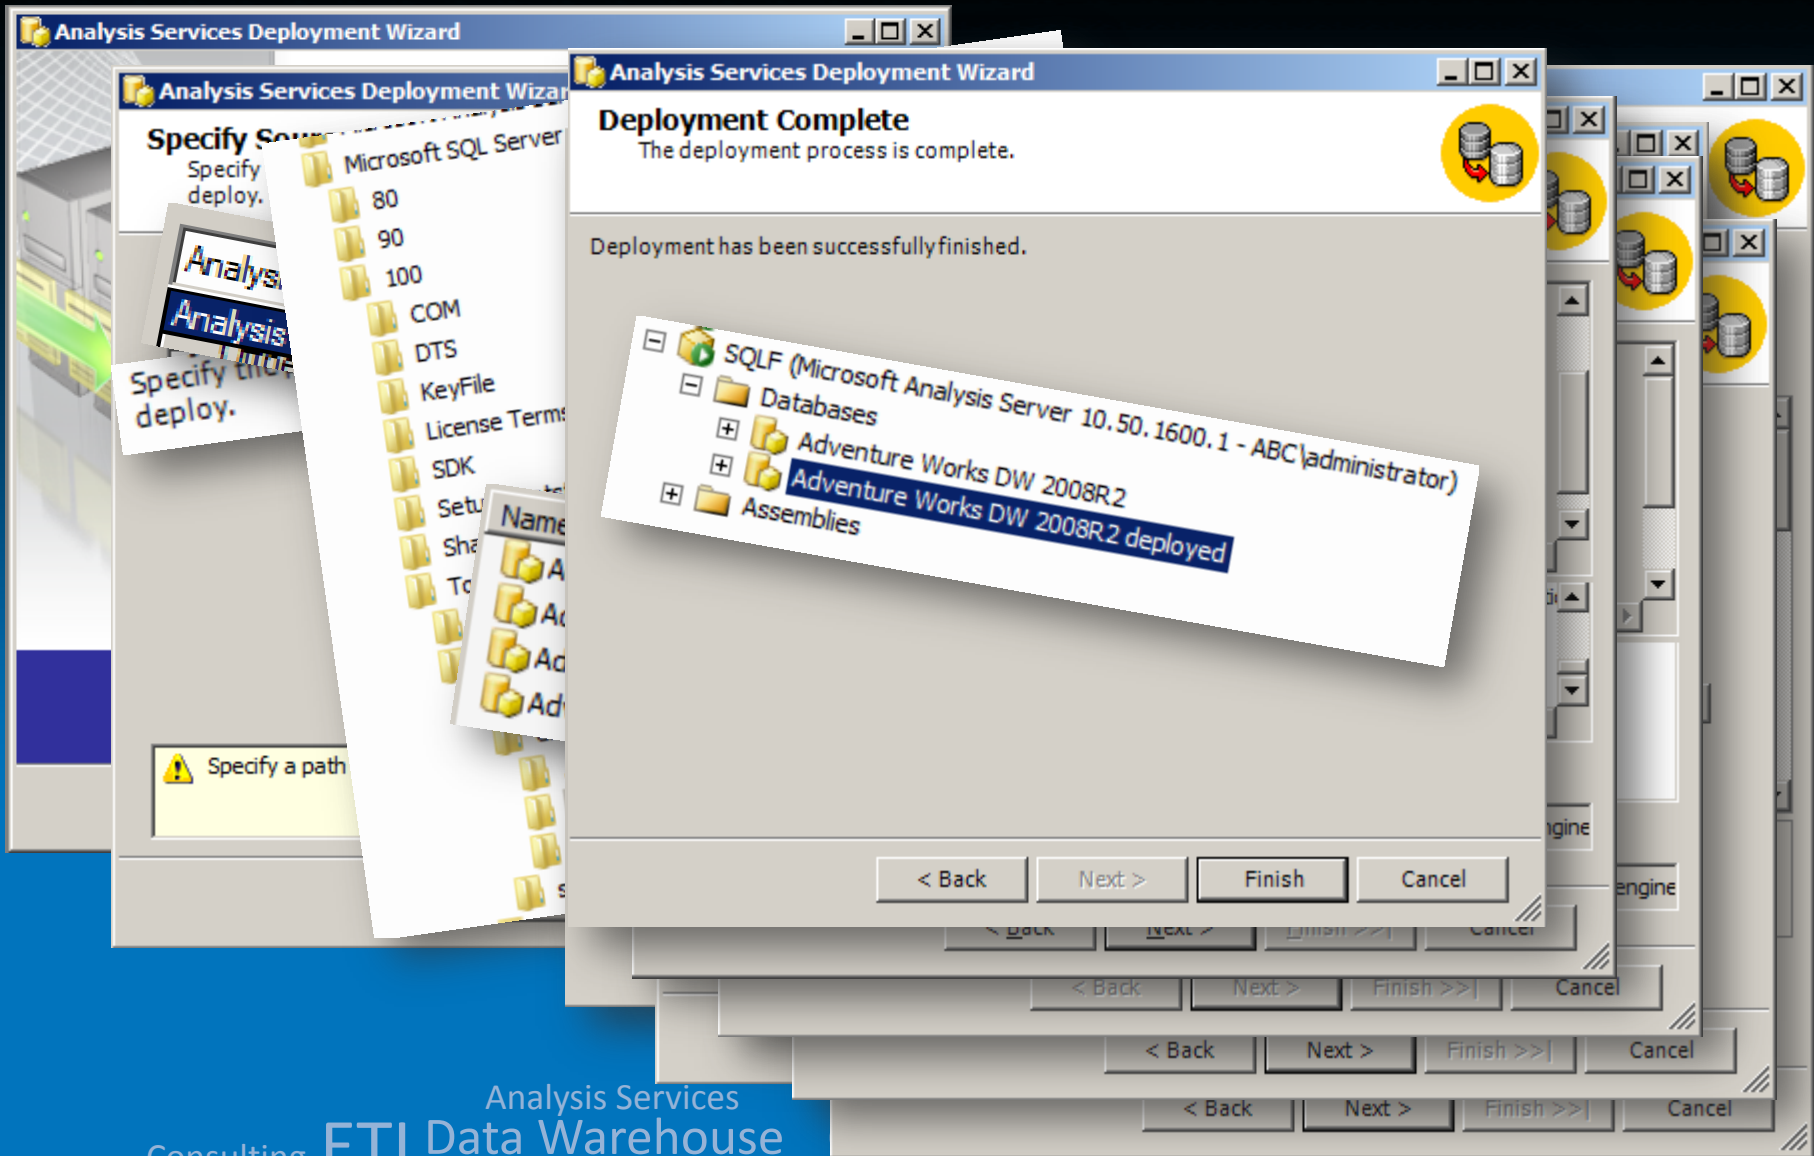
Analysis Services Deployment Wizard

Analysis Services Deployment Wizard

Specify So

Specify

deploy.

Analys

Analysis

Specify

deploy.

Microsoft SQL Server

80

90

100

COM

DTS

KeyFile

License Terms

SDK

Setu

Sha

To

Name

Specify a path

Analysis Services Deployment Wizard

Deployment Complete

The deployment process is complete.

Deployment has been successfully finished.

SQLF (Microsoft Analysis Server 10.50.1600.1 - ABC\administrator)

Databases

Adventure Works DW 2008R2

Adventure Works DW 2008R2 deployed

Assemblies

< Back

Next >

Finish

Cancel

< Back

Next >

Finish >>|

Cancel

< Back

Next >

Finish >>|

Cancel

< Back

Next >

Finish >>|

Cancel

< Back

Next >

Finish >>|

Cancel

ngine

engine

Analysis Services

Consulting ETL Data Warehouse